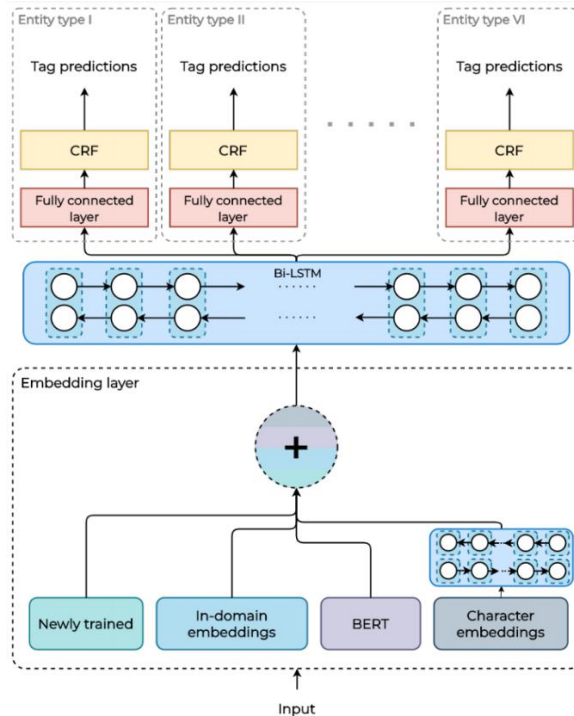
Entity type I

Tag predictions

CRF

Fully connected layer

Entity type II

Tag predictions

CRF

Fully connected layer

Entity type VI

Tag predictions

CRF

Fully connected layer

Bi-LSTM

Embedding layer

+

Newly trained

In-domain embeddings

BERT

Character embeddings

Input